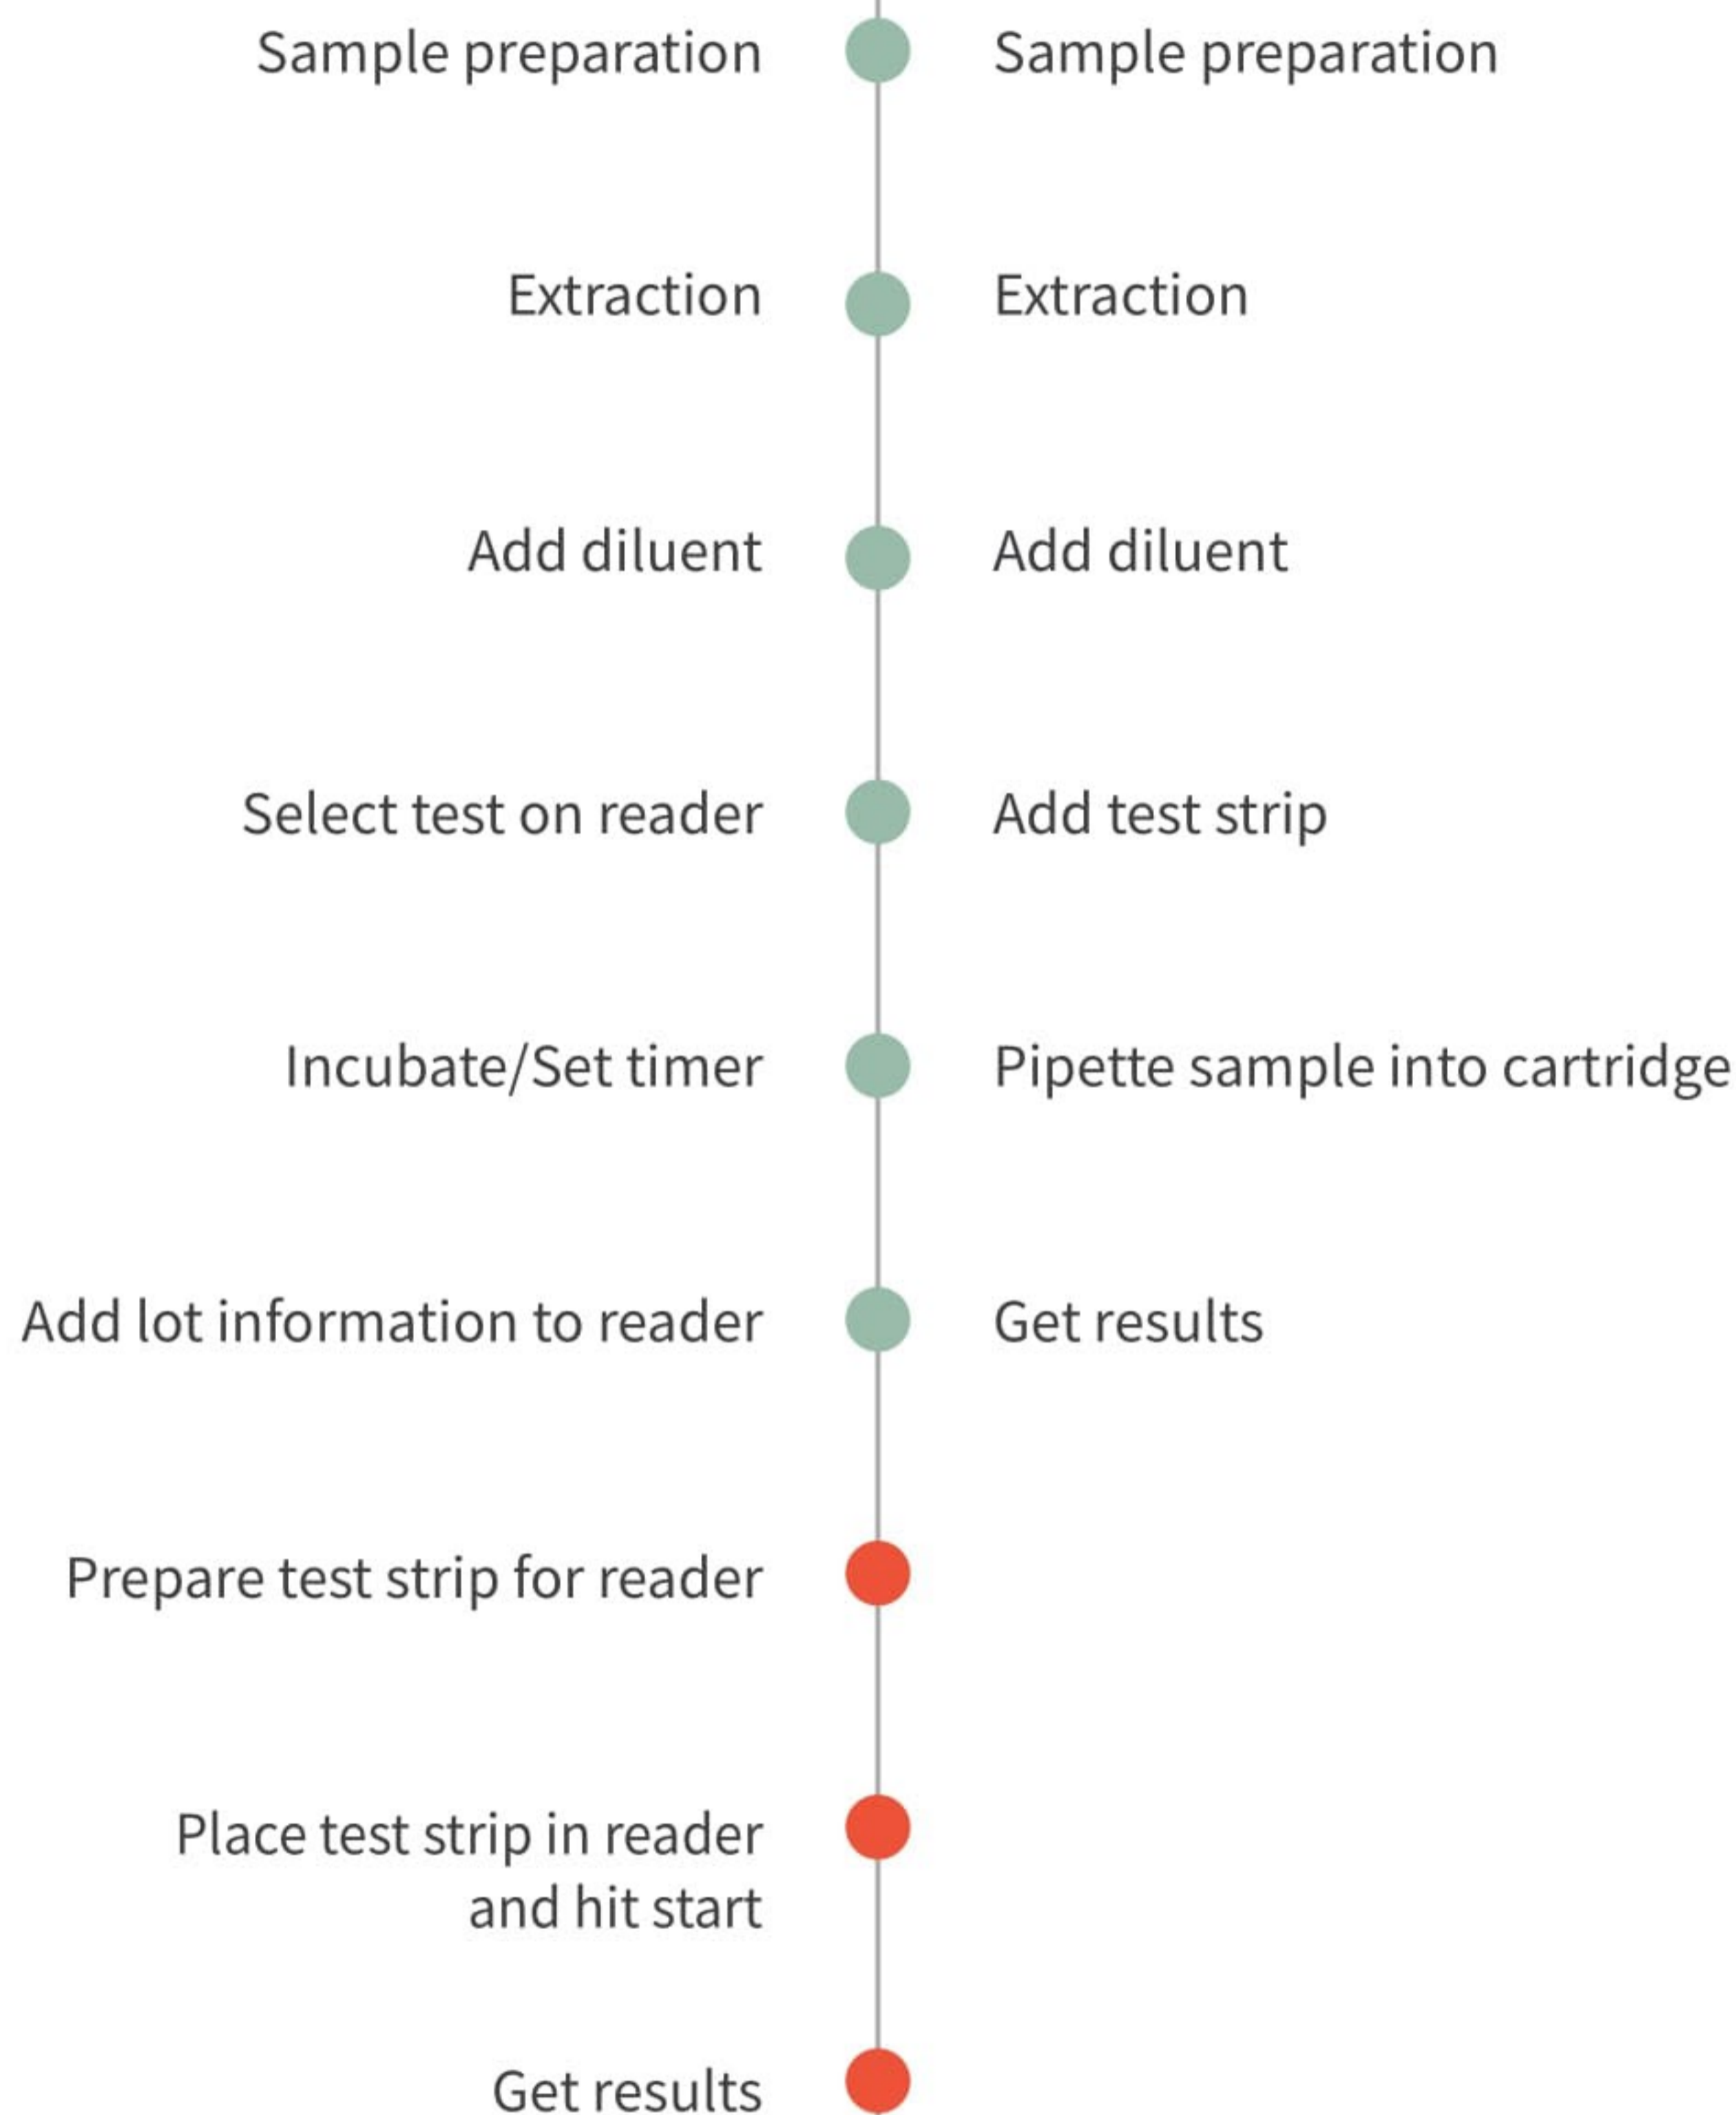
Sample preparation

Extraction

Add diluent

Select test on reader

Incubate/Set timer

Add lot information to reader

Prepare test strip for reader

Place test strip in reader and hit start

Get results

Sample preparation

Extraction

Add diluent

Add test strip

Pipette sample into cartridge

Get results